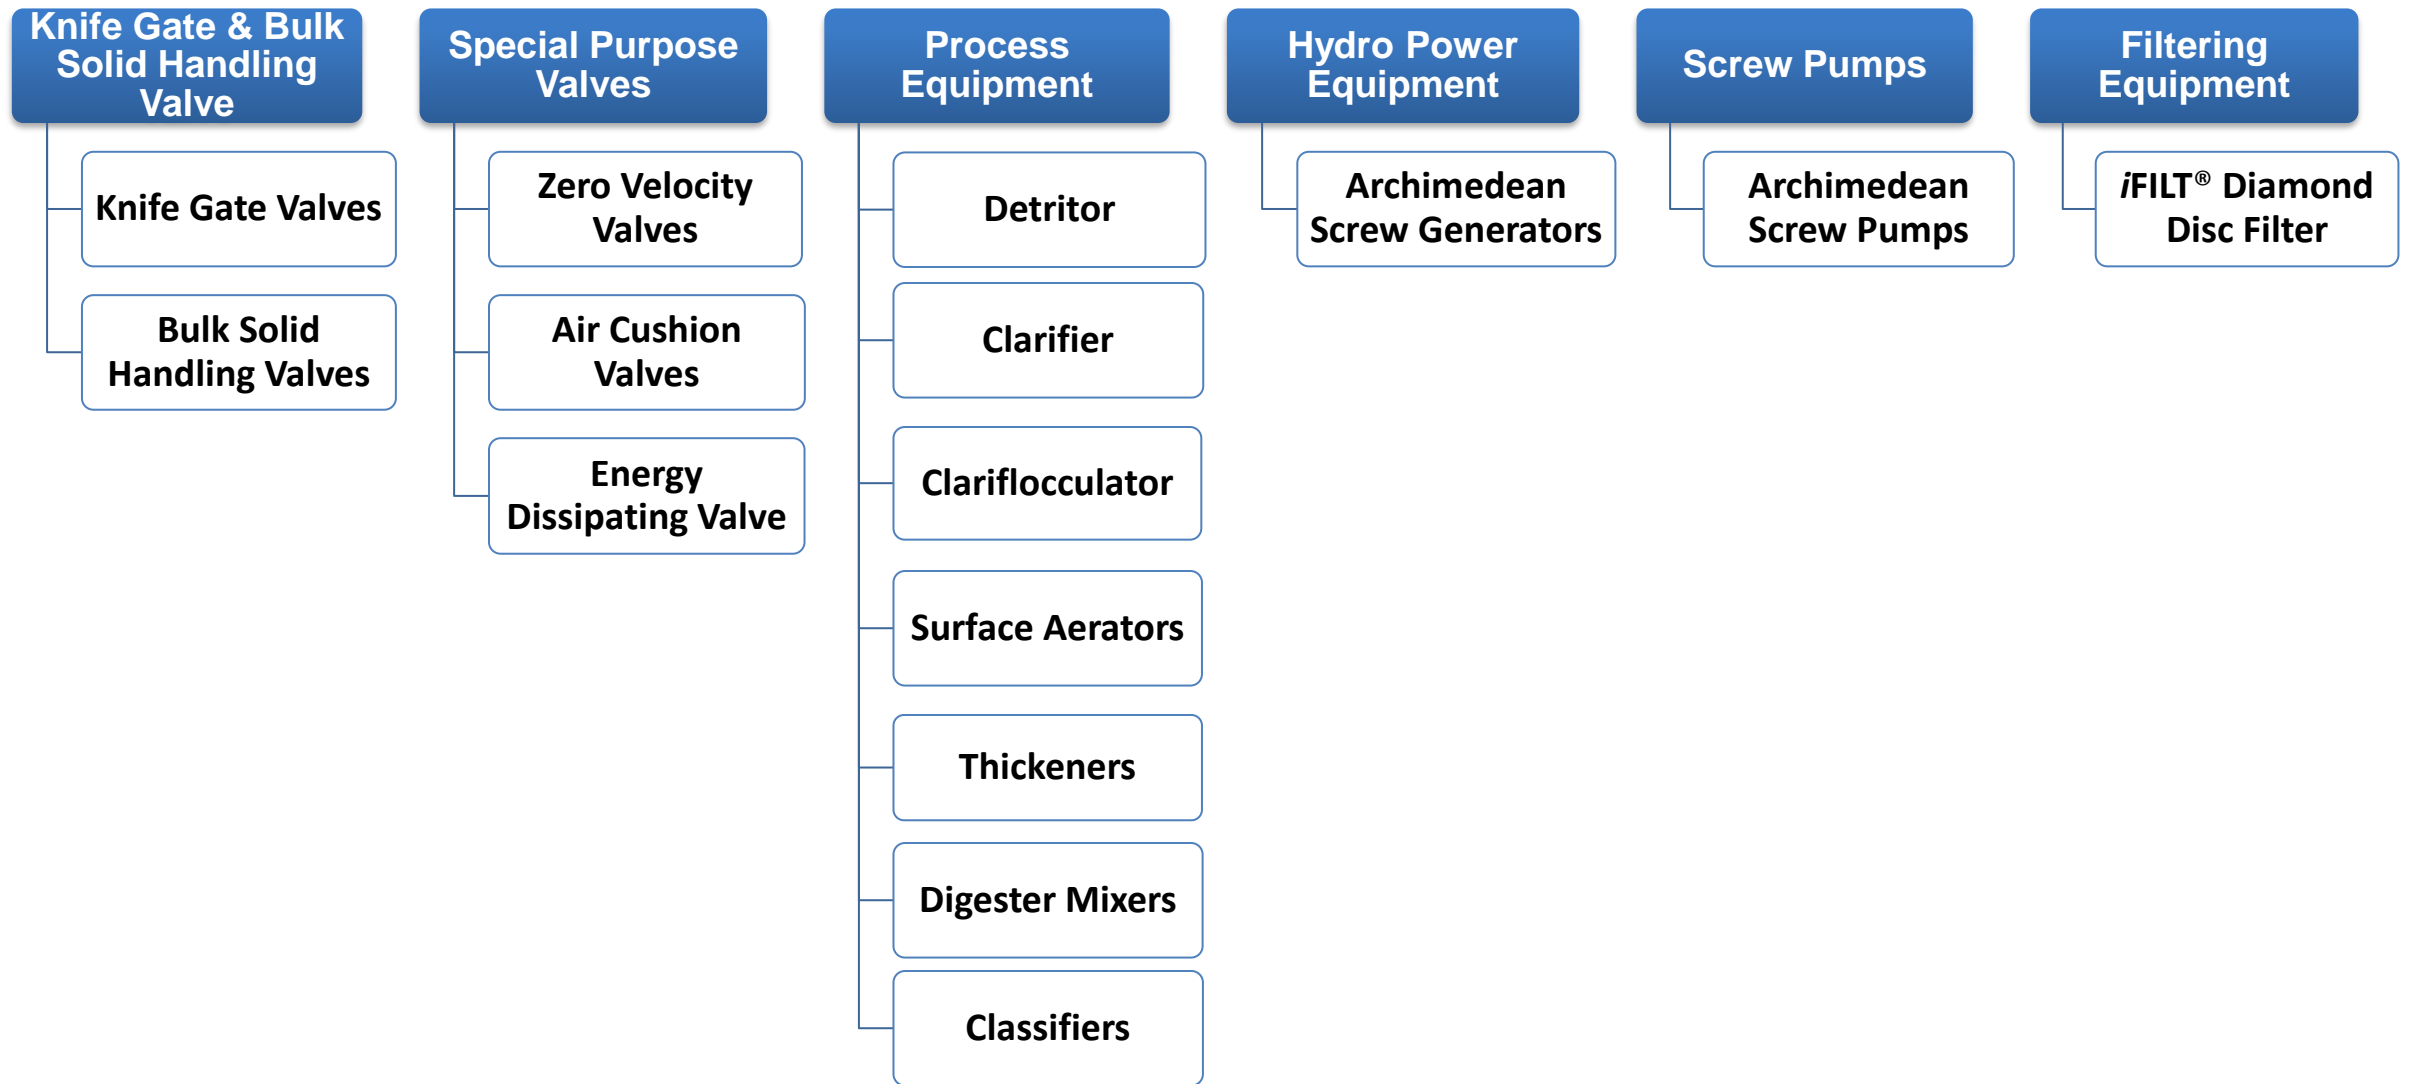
Knife Gate & Bulk Solid Handling Valve

Knife Gate Valves

Bulk Solid Handling Valves

Special Purpose Valves

Zero Velocity Valves

Air Cushion Valves

Energy Dissipating Valve

Process Equipment

Detritor

Clarifier

Clariflocculator

Surface Aerators

Thickeners

Digester Mixers

Classifiers

Hydro Power Equipment

Archimedean Screw Generators

Screw Pumps

Archimedean Screw Pumps

Filtering Equipment

iFILT® Diamond Disc Filter